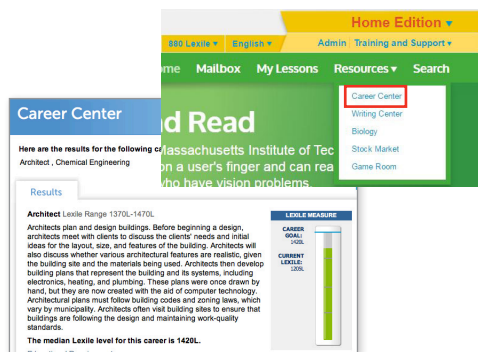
Home Edition ▾

880 Lexile ▾ English ▾ Admin Training and Support ▾

ome Mailbox My Lessons Resources ▾ Search

Career Center
Writing Center
Biology
Stock Market
Game Room

d Read
assachusetts Institute of Tec
n a user's finger and can rea
ho have vision problems.

Career Center

Here are the results for the following c
Architect , Chemical Engineering

Results

Architect Lexile Range 1370L-1470L

Architects plan and design buildings. Before beginning a design, architects meet with clients to discuss the clients' needs and initial ideas for the layout, size, and features of the building. Architects will also discuss whether various architectural features are realistic, given the building site and the materials being used. Architects then develop building plans that represent the building and its systems, including electronics, heating, and plumbing. These plans were once drawn by hand, but they are now created with the aid of computer technology. Architectural plans must follow building codes and zoning laws, which vary by municipality. Architects often visit building sites to ensure that buildings are following the design and maintaining work-quality standards.

The median Lexile level for this career is 1420L.

LEXILE MEASURE
CAREER GOAL: 1420L
CURRENT LEXILE: 1205L